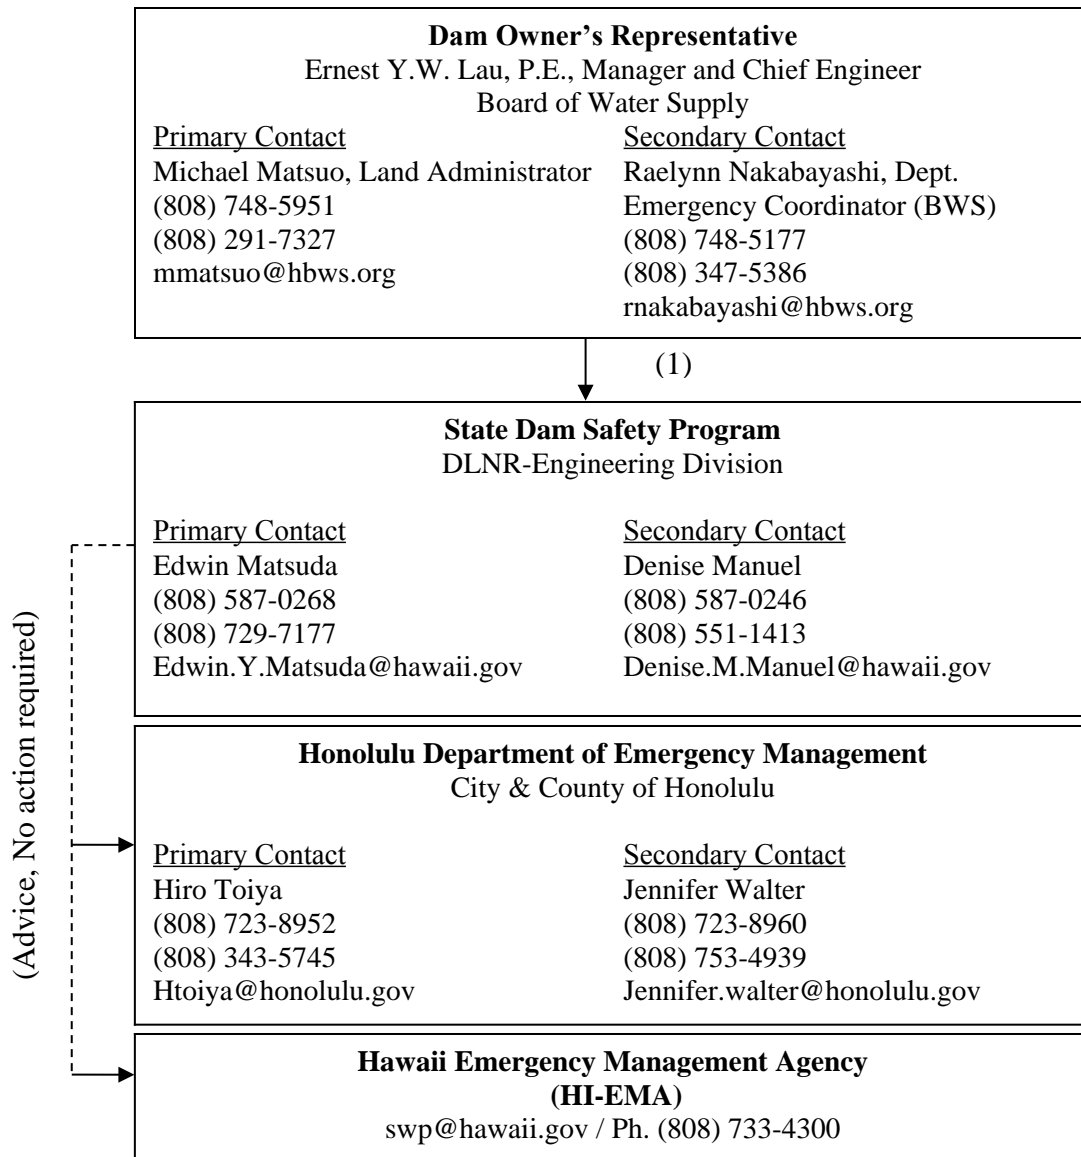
**Dam Owner's Representative**
Ernest Y.W. Lau, P.E., Manager and Chief Engineer
Board of Water Supply

Primary Contact
Michael Matsuo, Land Administrator
(808) 748-5951
(808) 291-7327
mmatsuo@hbws.org

Secondary Contact
Raelynn Nakabayashi, Dept. Emergency Coordinator (BWS)
(808) 748-5177
(808) 347-5386
rnakabayashi@hbws.org

(1)

**State Dam Safety Program**
DLNR-Engineering Division

Primary Contact
Edwin Matsuda
(808) 587-0268
(808) 729-7177
Edwin.Y.Matsuda@hawaii.gov

Secondary Contact
Denise Manuel
(808) 587-0246
(808) 551-1413
Denise.M.Manuel@hawaii.gov

(Advice, No action required)

**Honolulu Department of Emergency Management**
City & County of Honolulu

Primary Contact
Hiro Toiya
(808) 723-8952
(808) 343-5745
Htoiya@honolulu.gov

Secondary Contact
Jennifer Walter
(808) 723-8960
(808) 753-4939
Jennifer.walter@honolulu.gov

**Hawaii Emergency Management Agency (HI-EMA)**
swp@hawaii.gov / Ph. (808) 733-4300